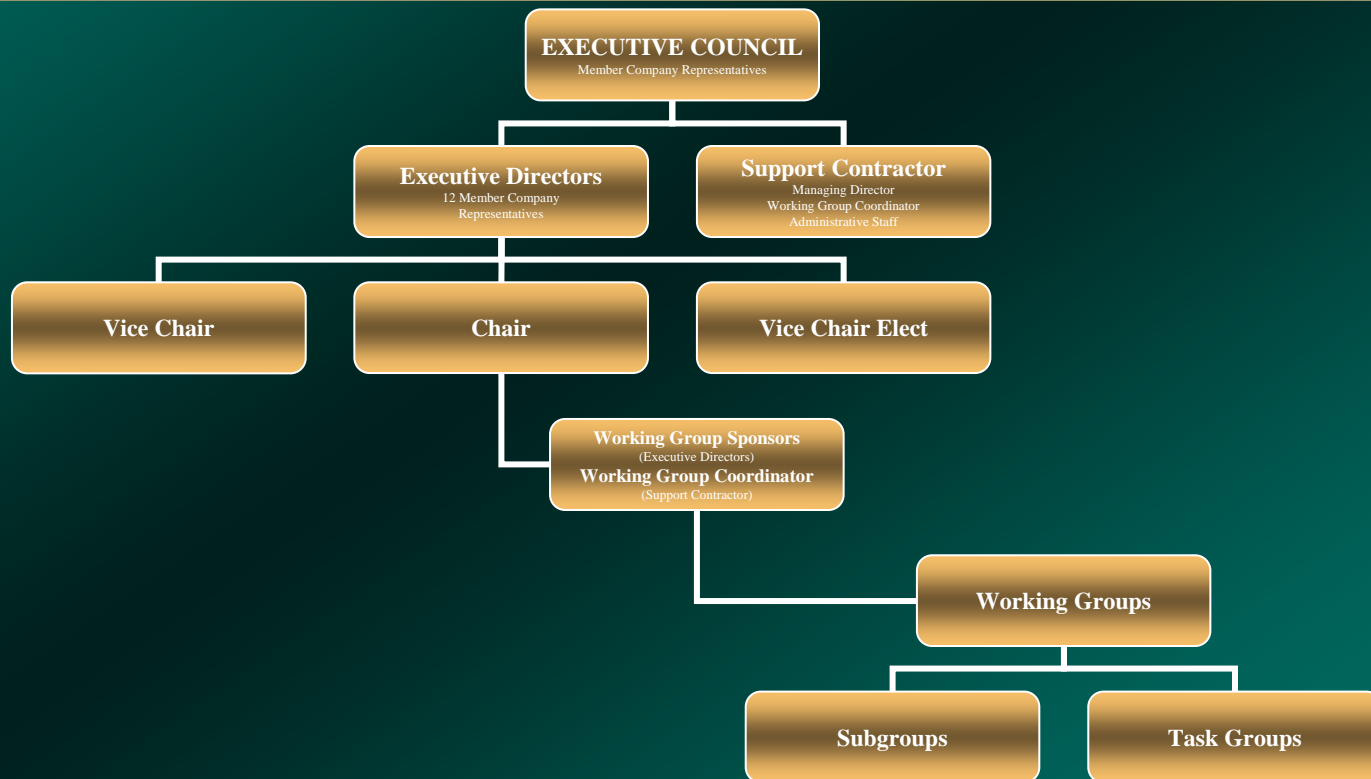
EXECUTIVE COUNCIL
Member Company Representatives

Executive Directors
12 Member Company Representatives

Support Contractor
Managing Director
Working Group Coordinator
Administrative Staff

Vice Chair

Chair

Vice Chair Elect

Working Group Sponsors
(Executive Directors)
Working Group Coordinator
(Support Contractor)

Working Groups

Subgroups

Task Groups